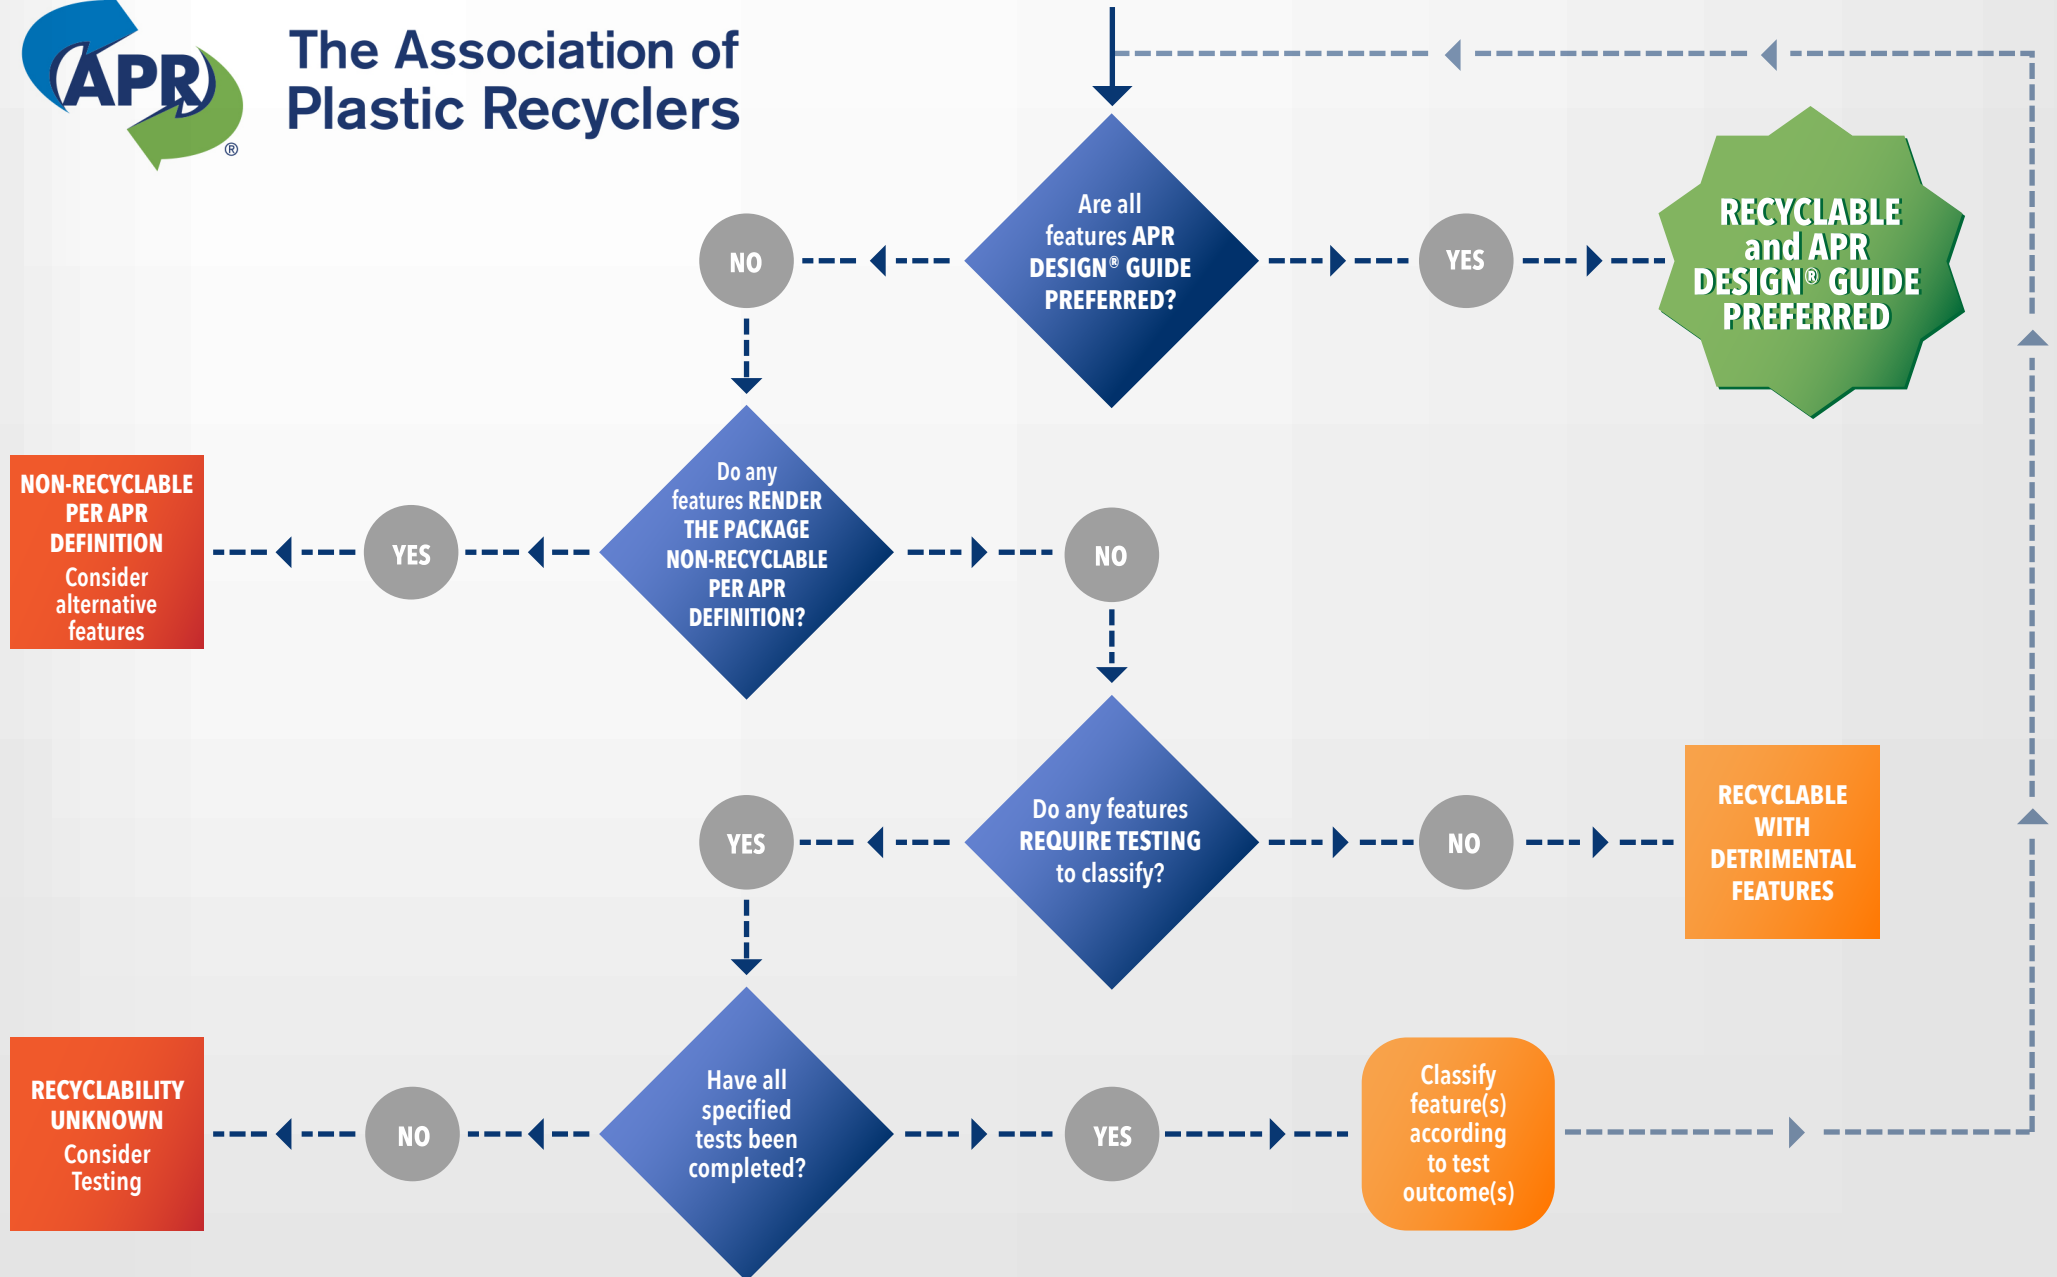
APR®

The Association of Plastic Recyclers

Are all features APR DESIGN® GUIDE PREFERRED?

NO

YES

RECYCLABLE and APR DESIGN® GUIDE PREFERRED

NON-RECYCLABLE PER APR DEFINITION
Consider alternative features

YES

Do any features RENDER THE PACKAGE NON-RECYCLABLE PER APR DEFINITION?

NO

YES

Do any features REQUIRE TESTING to classify?

NO

RECYCLABLE WITH DETRIMENTAL FEATURES

RECYCLABILITY UNKNOWN
Consider Testing

NO

Have all specified tests been completed?

YES

Classify feature(s) according to test outcome(s)